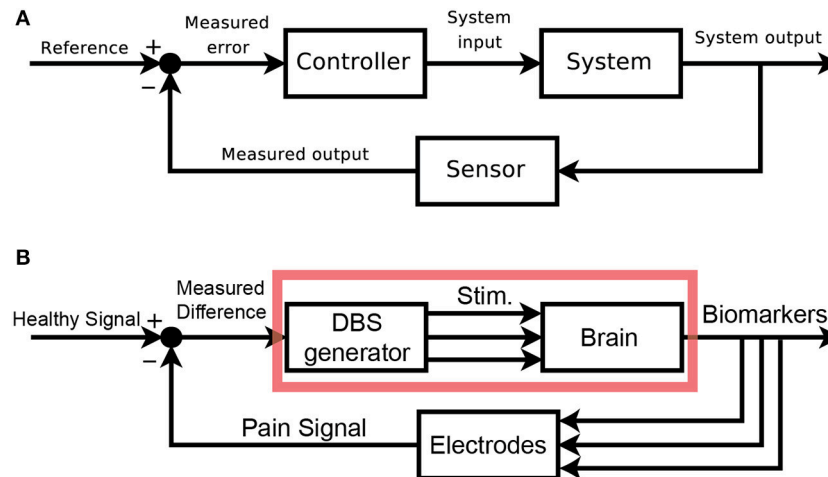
A

Reference
+
−
Measured error
Controller
System input
System
System output
Measured output
Sensor

B

Healthy Signal
+
−
Measured Difference
DBS generator
Stim.
Brain
Biomarkers
Pain Signal
Electrodes